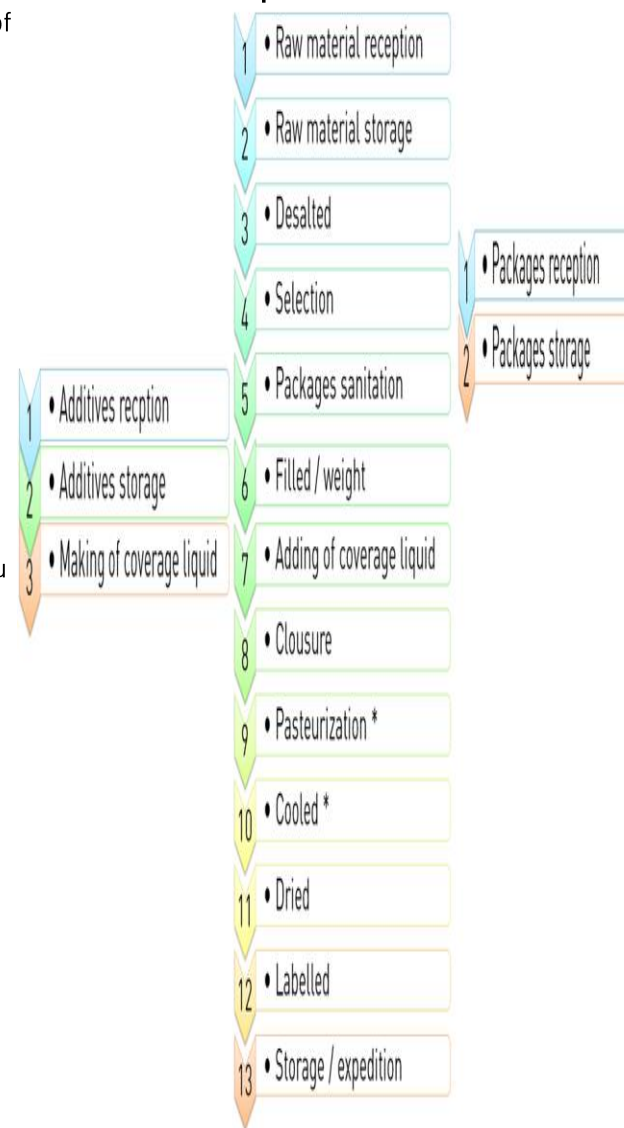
of

1 • Raw material reception

2 • Raw material storage

3 • Desalted

4 • Selection

5 • Packages sanitation

6 • Filled / weight

7 • Adding of coverage liquid

8 • Clousure

9 • Pasteurization *

10 • Cooled *

11 • Dried

12 • Labelled

13 • Storage / expedition

1 • Packages reception

2 • Packages storage

1 • Additives recption

2 • Additives storage

3 • Making of coverage liquid

u